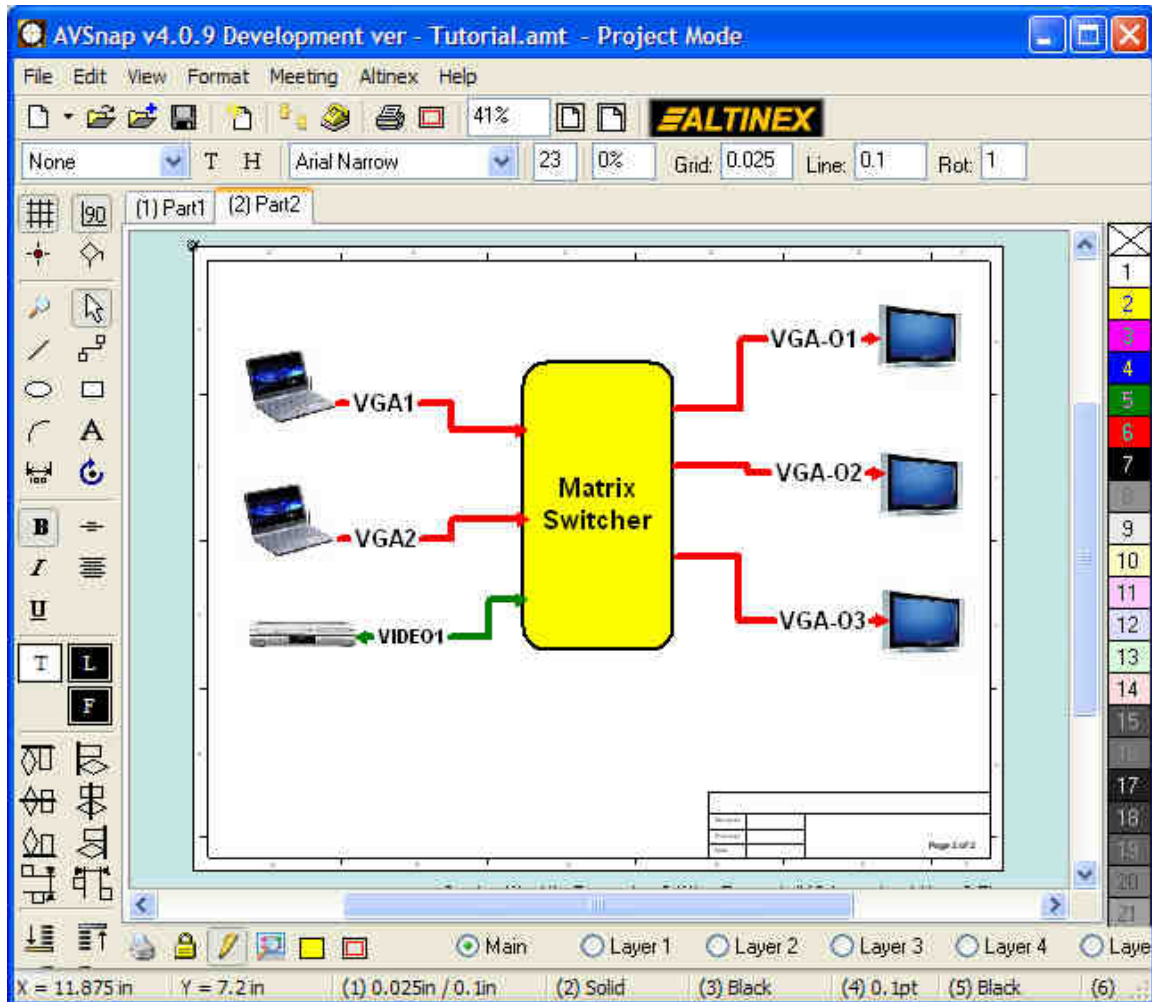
AVSnap v4.0.9 Development ver - Tutorial.amt - Project Mode

File Edit View Format Meeting Altinex Help

41%

ALTINEX

None T H Arial Narrow 23 0% Grid: 0.025 Line: 0.1 Rot: 1

90

(1) Part1 (2) Part2

VGA1

VGA2

VIDEO1

Matrix Switcher

VGA-01

VGA-02

VGA-03

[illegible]

1
2
3
4
5
6
7
8
9
10
11
12
13
14
15
16
17
18
19
20
21

B
I
U
T L
F

Main Layer 1 Layer 2 Layer 3 Layer 4 Laye

X = 11.875 in Y = 7.2 in (1) 0.025in / 0.1in (2) Solid (3) Black (4) 0.1pt (5) Black (6)